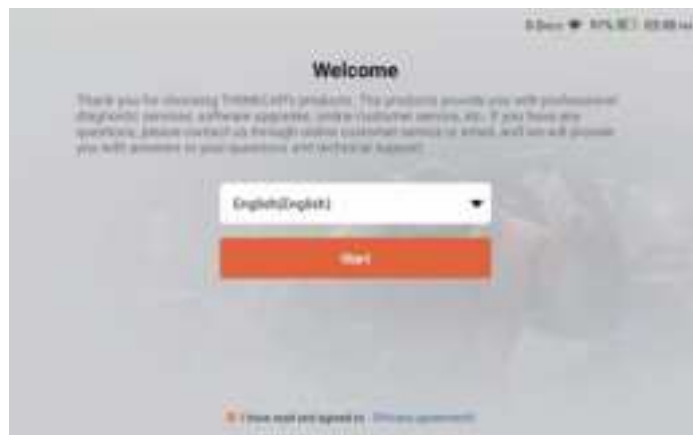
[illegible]

Welcome

Thank you for choosing THINKCAR's products. The products provide you with professional diagnostic services, software upgrades, online customer service, etc. If you have any questions, please contact us through online customer service or email, and we will answer you with answers to your questions and technical support.

English(English)

Start

I have read and agreed to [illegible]